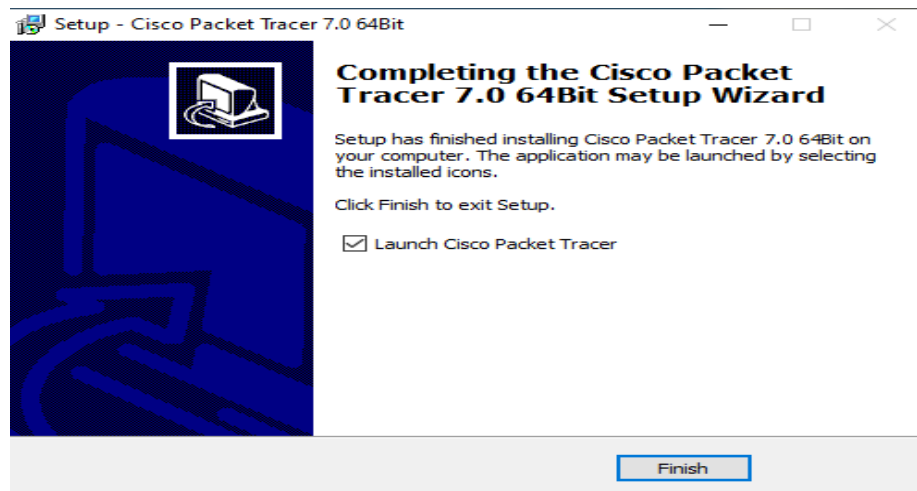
Setup - Cisco Packet Tracer 7.0 64Bit

Completing the Cisco Packet Tracer 7.0 64Bit Setup Wizard

Setup has finished installing Cisco Packet Tracer 7.0 64Bit on your computer. The application may be launched by selecting the installed icons.

Click Finish to exit Setup.

Launch Cisco Packet Tracer

Finish